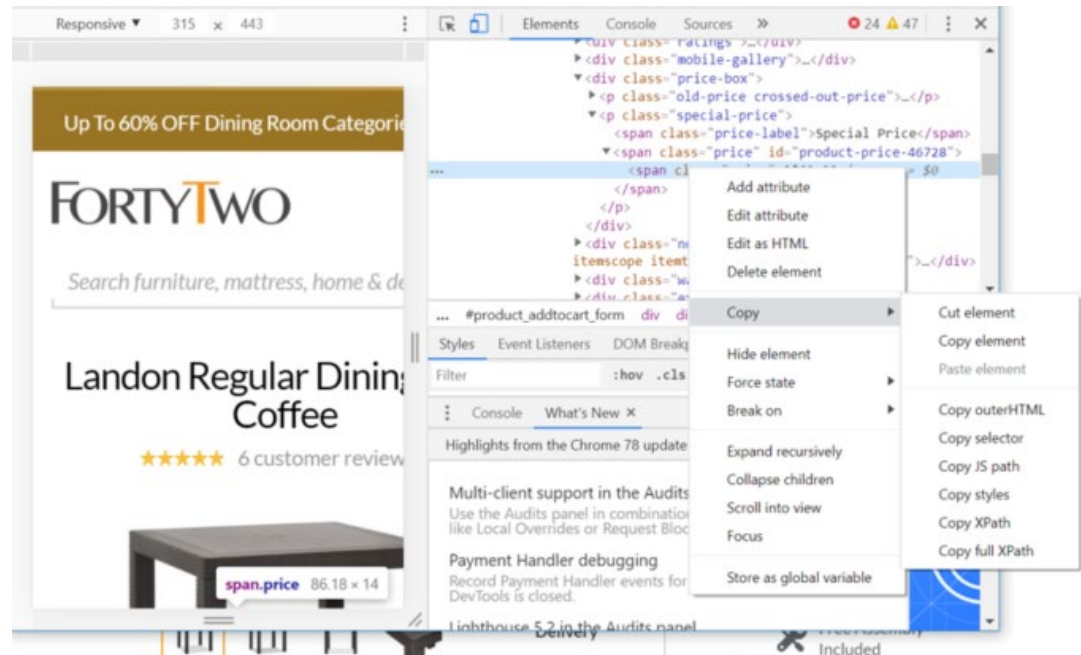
Responsive ▼ 315 × 443

Elements Console Sources » 24 47

<div class="ratings">…</div>
<div class="mobile-gallery">…</div>
<div class="price-box">
<p class="old-price crossed-out-price">…</p>
<p class="special-price">
<span class="price-label">Special Price</span>
<span class="price" id="product-price-46728">
<span cl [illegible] == $0
</span>
</p>
</div>
<div class="n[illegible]
itemscope itemt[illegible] ">…</div>
<div class="w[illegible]

... #product_addtocart_form div di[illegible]

Styles Event Listeners DOM Breakp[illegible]

Filter :hov .cls

Console What's New ×

Highlights from the Chrome 78 update

Multi-client support in the Audits
Use the Audits panel in combination like Local Overrides or Request Bloc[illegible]

Payment Handler debugging
Record Payment Handler events for DevTools is closed.

Lighthouse 5.2 in the Audits panel

Add attribute
Edit attribute
Edit as HTML
Delete element
Copy
Hide element
Force state
Break on
Expand recursively
Collapse children
Scroll into view
Focus
Store as global variable

Cut element
Copy element
Paste element
Copy outerHTML
Copy selector
Copy JS path
Copy styles
Copy XPath
Copy full XPath

Up To 60% OFF Dining Room Categori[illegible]

FORTYTWO

Search furniture, mattress, home & de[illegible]

Landon Regular Dining Coffee

★★★★★ 6 customer review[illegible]

span.price 86.18 × 14

Delivery

Included